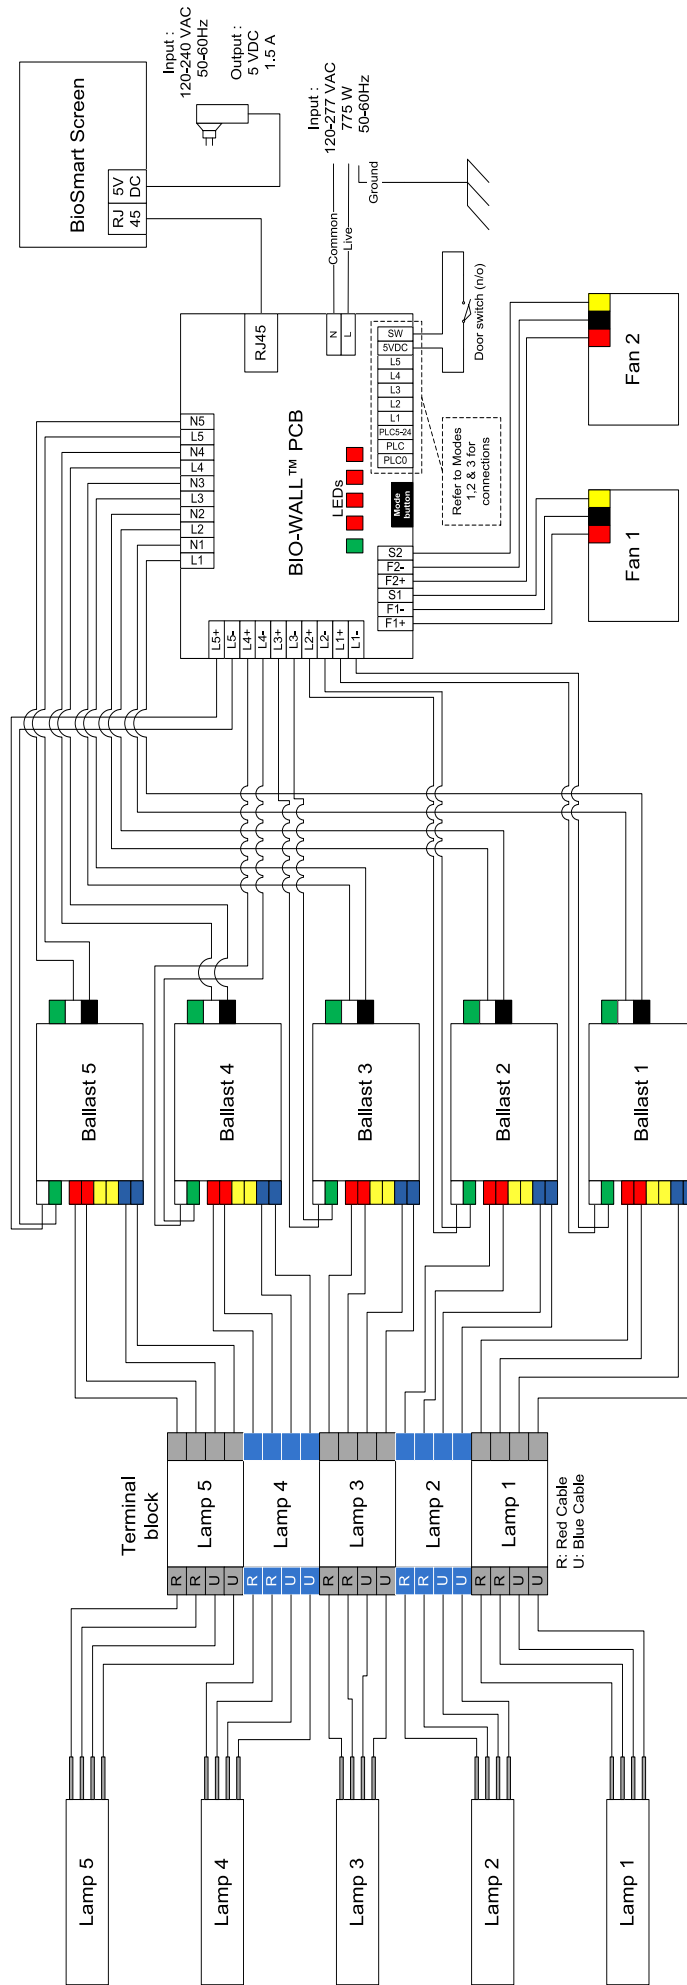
Input :
120-240 VAC
50-60Hz

Output :
5 VDC
1.5 A

BioSmart Screen

5V
DC
RJ
45

Input :
120-277 VAC
775 W
50-60Hz

Ground

Common
Live

RJ45

N
L

SW
5VDC
L5
L4
L3
L2
L1
PLC5-24
PLC
PLC0

Door switch (n/o)

Refer to Modes 1,2 & 3 for connections

Fan 2

Fan 1

BIO-WALL™ PCB

LEDs

Mode button

N5
L5
N4
L4
N3
L3
N2
L2
N1
L1

S2
F2-
F2+
S1
F1-
F1+

L5+
L5-
L4+
L4-
L3+
L3-
L2+
L2-
L1+
L1-

Ballast 5
Ballast 4
Ballast 3
Ballast 2
Ballast 1

Terminal block

Lamp 5
Lamp 4
Lamp 3
Lamp 2
Lamp 1

R R U U
R R U U
R R U U
R R U U
R R U U

R: Red Cable
U: Blue Cable

Lamp 5
Lamp 4
Lamp 3
Lamp 2
Lamp 1